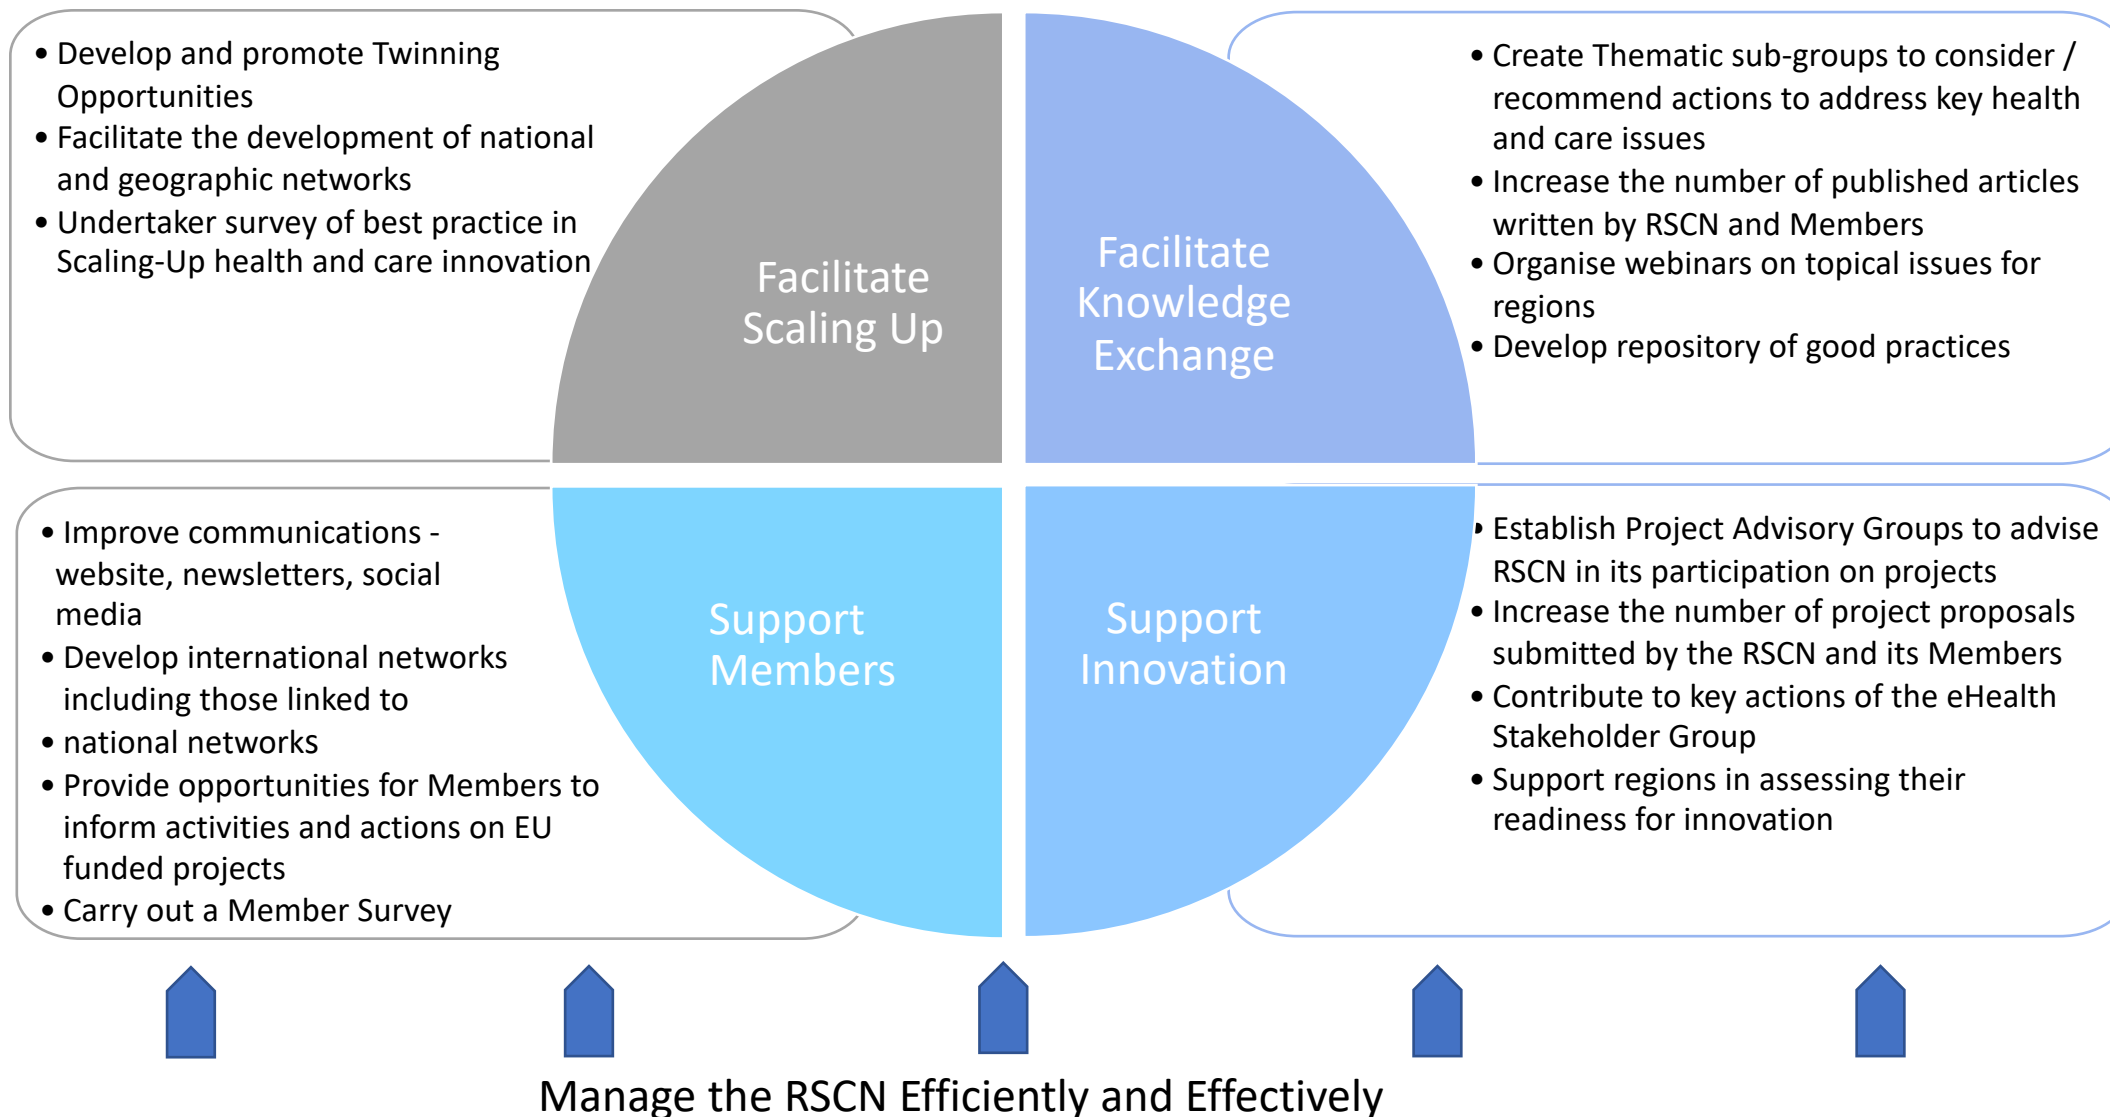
• Develop and promote Twinning Opportunities
• Facilitate the development of national and geographic networks
• Undertaker survey of best practice in Scaling-Up health and care innovation

Facilitate Scaling Up

Facilitate Knowledge Exchange

• Create Thematic sub-groups to consider / recommend actions to address key health and care issues
• Increase the number of published articles written by RSCN and Members
• Organise webinars on topical issues for regions
• Develop repository of good practices

• Improve communications - website, newsletters, social media
• Develop international networks including those linked to
• national networks
• Provide opportunities for Members to inform activities and actions on EU funded projects
• Carry out a Member Survey

Support Members

Support Innovation

• Establish Project Advisory Groups to advise RSCN in its participation on projects
• Increase the number of project proposals submitted by the RSCN and its Members
• Contribute to key actions of the eHealth Stakeholder Group
• Support regions in assessing their readiness for innovation

Manage the RSCN Efficiently and Effectively